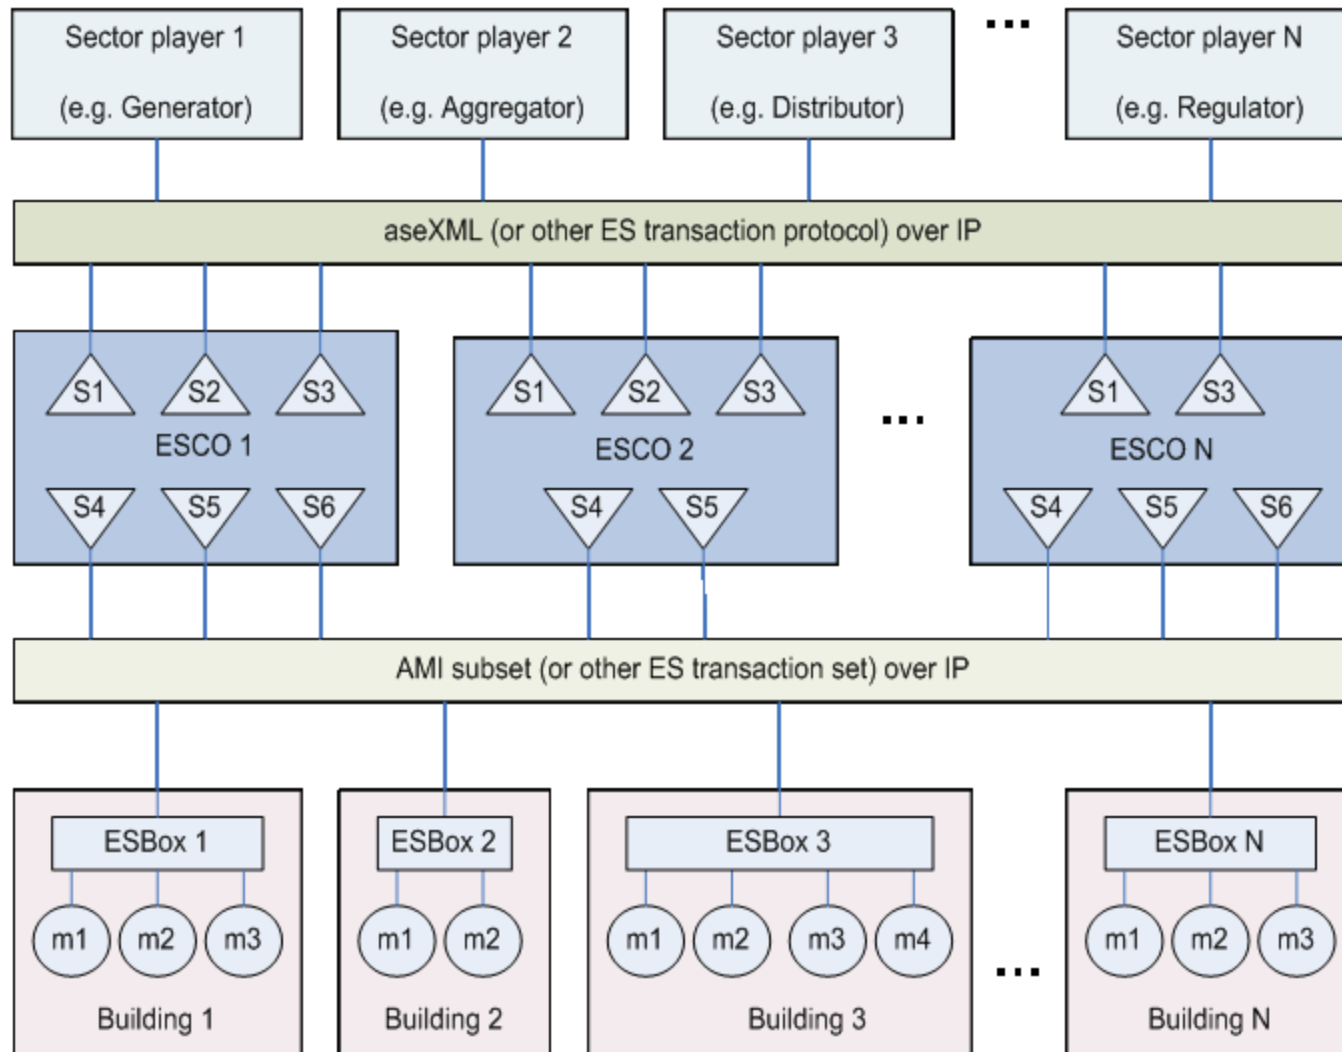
Sector player 1

(e.g. Generator)

Sector player 2

(e.g. Aggregator)

Sector player 3

(e.g. Distributor)

...

Sector player N

(e.g. Regulator)

aseXML (or other ES transaction protocol) over IP

S1 S2 S3

ESCO 1

S4 S5 S6

S1 S2 S3

ESCO 2

S4 S5

...

S1 S3

ESCO N

S4 S5 S6

AMI subset (or other ES transaction set) over IP

ESBox 1

m1 m2 m3

Building 1

ESBox 2

m1 m2

Building 2

ESBox 3

m1 m2 m3 m4

Building 3

...

ESBox N

m1 m2 m3

Building N